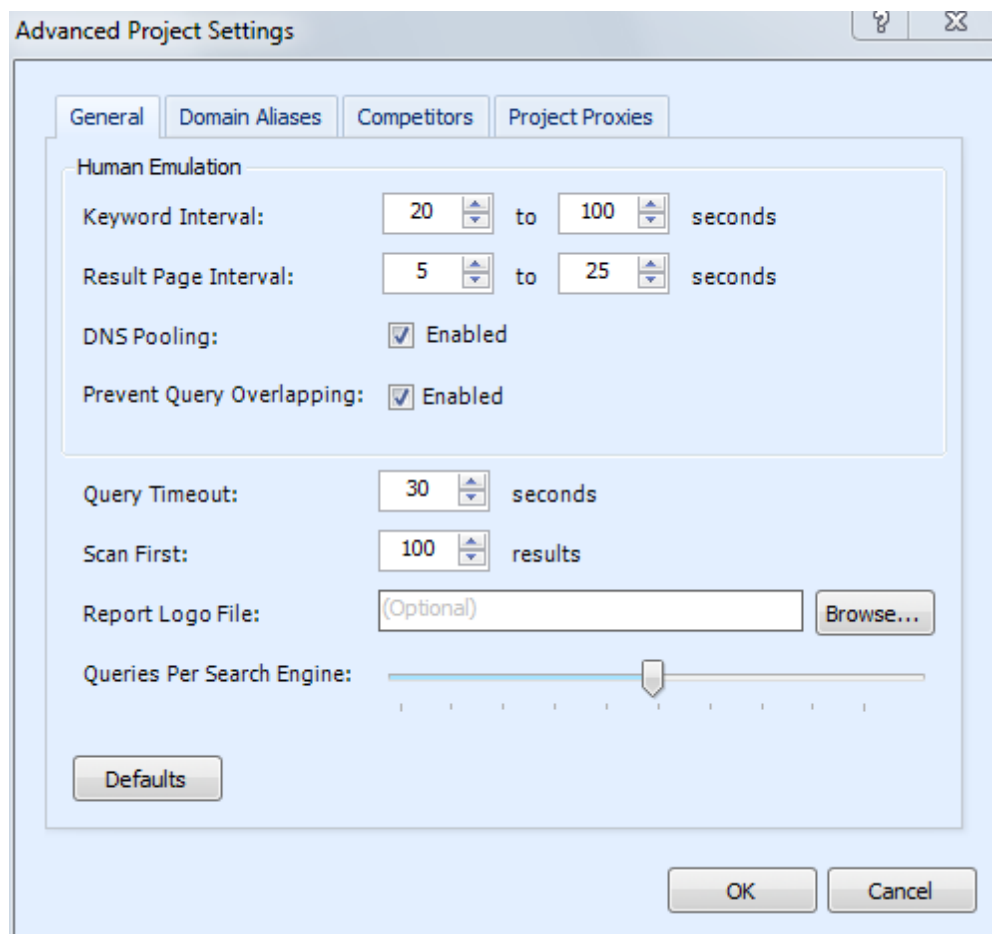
Advanced Project Settings

General | Domain Aliases | Competitors | Project Proxies

Human Emulation

Keyword Interval: 20 to 100 seconds

Result Page Interval: 5 to 25 seconds

DNS Pooling: Enabled

Prevent Query Overlapping: Enabled

Query Timeout: 30 seconds

Scan First: 100 results

Report Logo File: (Optional) Browse...

Queries Per Search Engine:

Defaults

OK Cancel